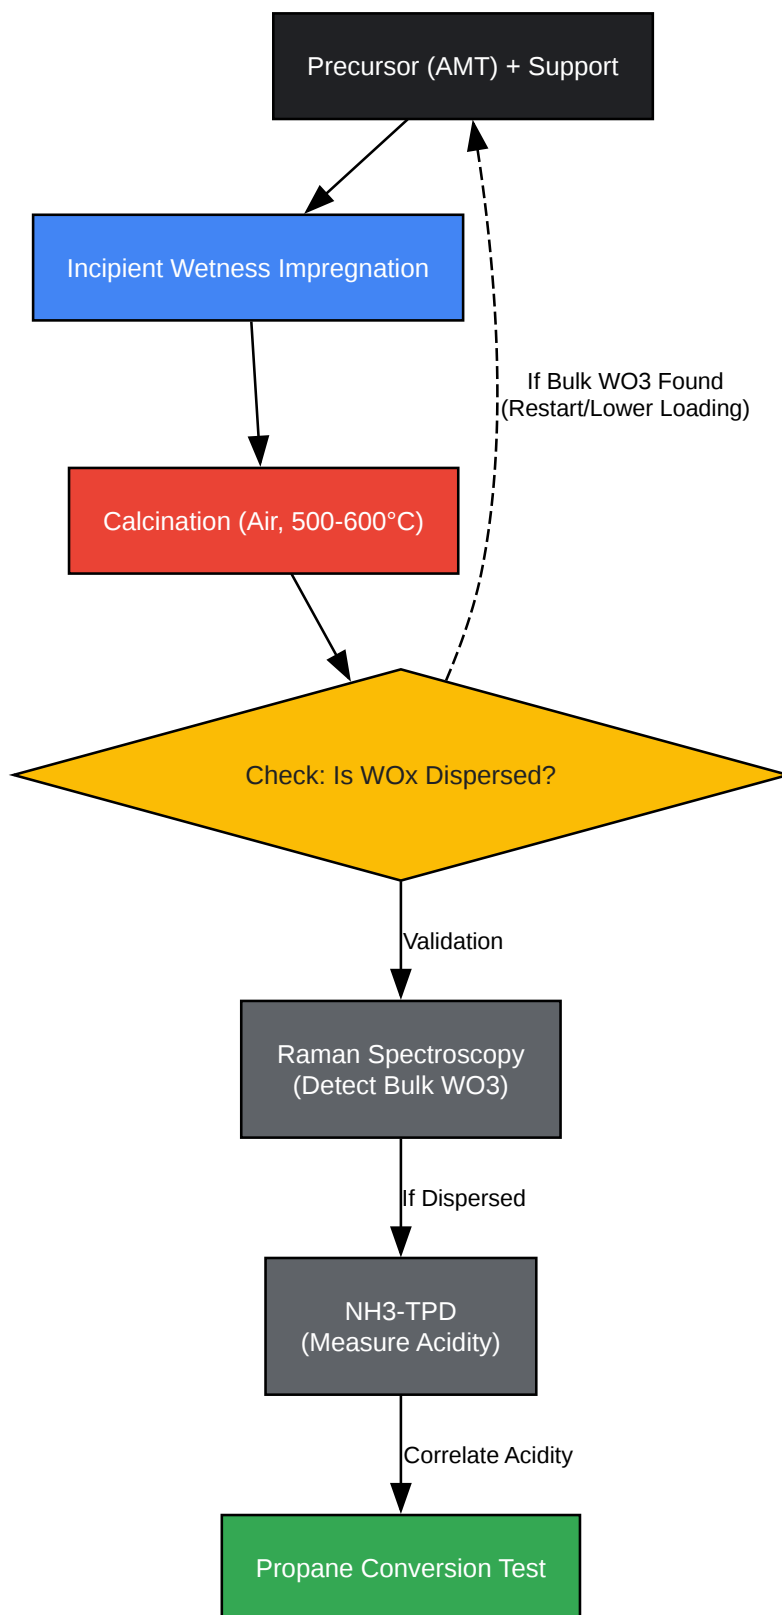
Precursor (AMT) + Support

Incipient Wetness Impregnation

Calcination (Air, 500-600°C)

If Bulk WO3 Found
(Restart/Lower Loading)

Check: Is WOx Dispersed?

Validation

Raman Spectroscopy
(Detect Bulk WO3)

If Dispersed

NH3-TPD
(Measure Acidity)

Correlate Acidity

Propane Conversion Test